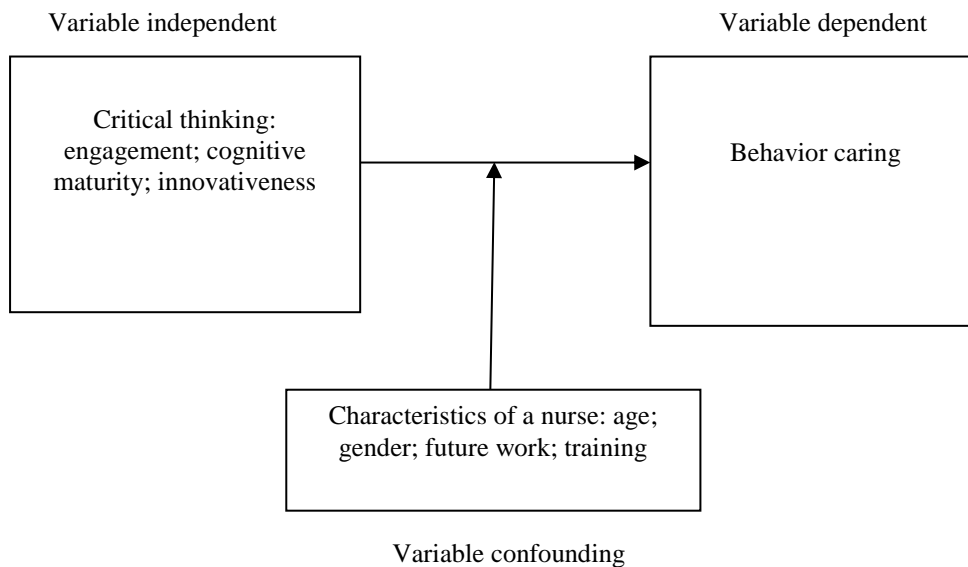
Variable independent

Variable dependent

Critical thinking: engagement; cognitive maturity; innovativeness

Behavior caring

Characteristics of a nurse: age; gender; future work; training

Variable confounding